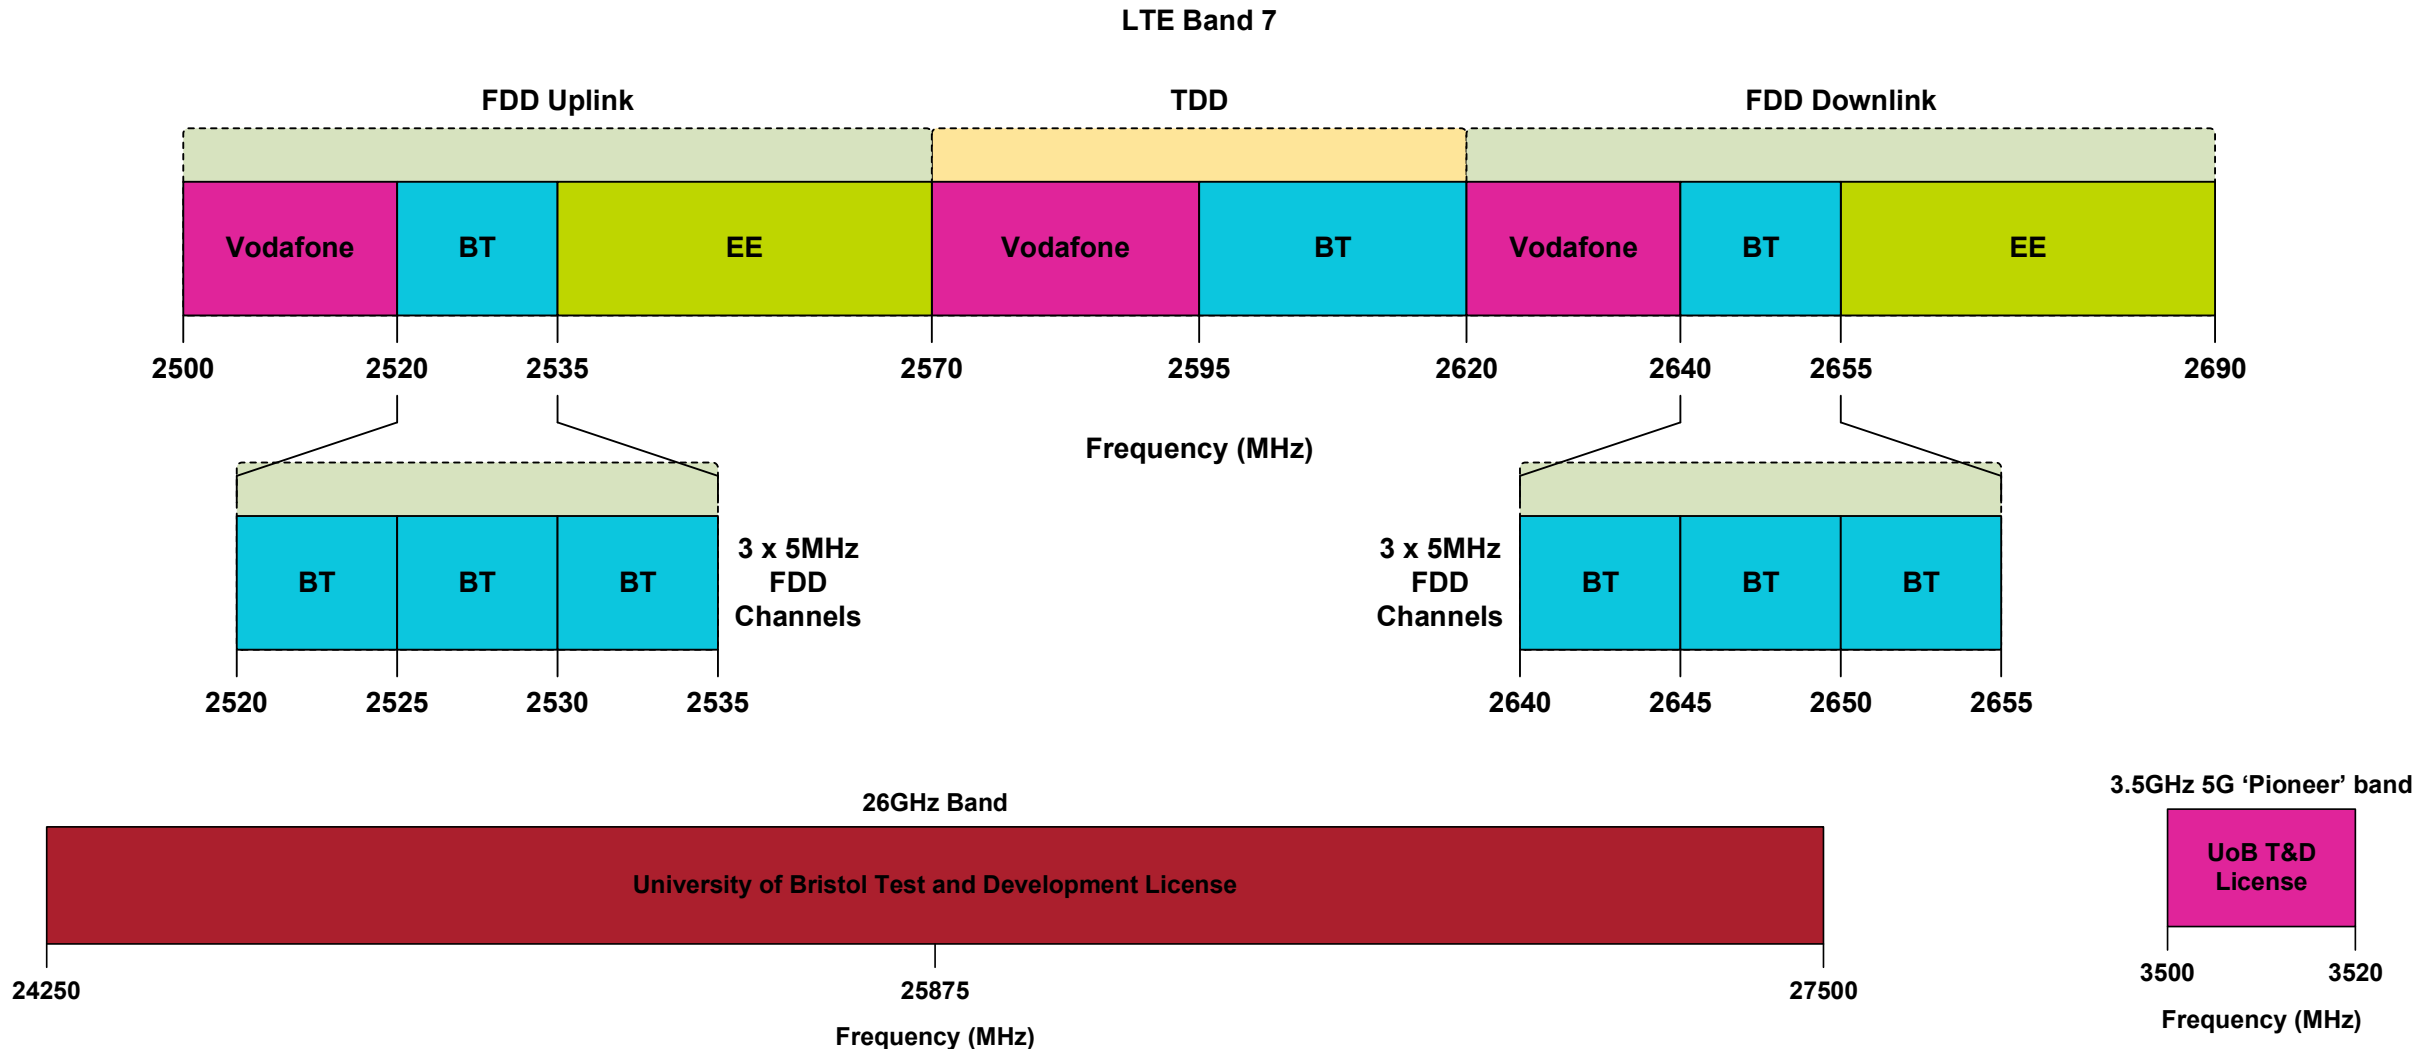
LTE Band 7

FDD Uplink

TDD

FDD Downlink

Vodafone

BT

EE

Vodafone

BT

Vodafone

BT

EE

2500

2520

2535

2570

2595

2620

2640

2655

2690

Frequency (MHz)

BT

BT

BT

3 x 5MHz FDD Channels

2520

2525

2530

2535

3 x 5MHz FDD Channels

BT

BT

BT

2640

2645

2650

2655

26GHz Band

University of Bristol Test and Development License

24250

25875

27500

Frequency (MHz)

3.5GHz 5G ‘Pioneer’ band

UoB T&D License

3500

3520

Frequency (MHz)